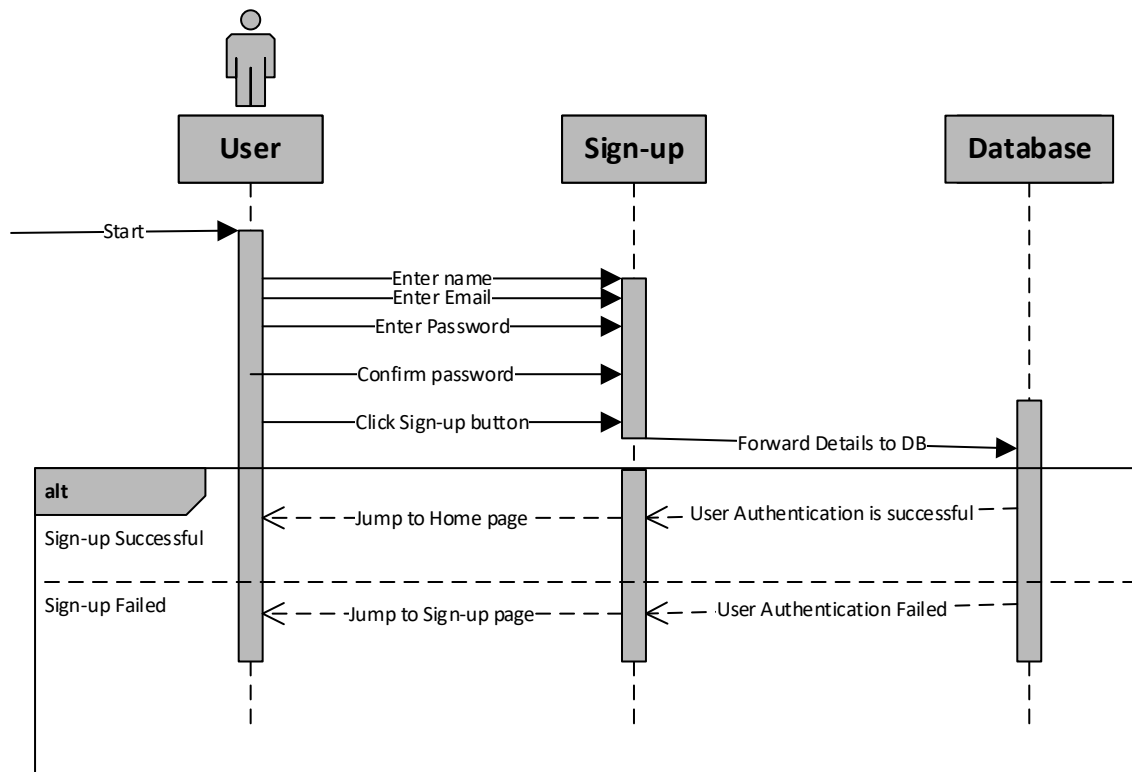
User

Sign-up

Database

Start

Enter name

Enter Email

Enter Password

Confirm password

Click Sign-up button

Forward Details to DB

alt

Sign-up Successful

Jump to Home page

User Authentication is successful

Sign-up Failed

Jump to Sign-up page

User Authentication Failed